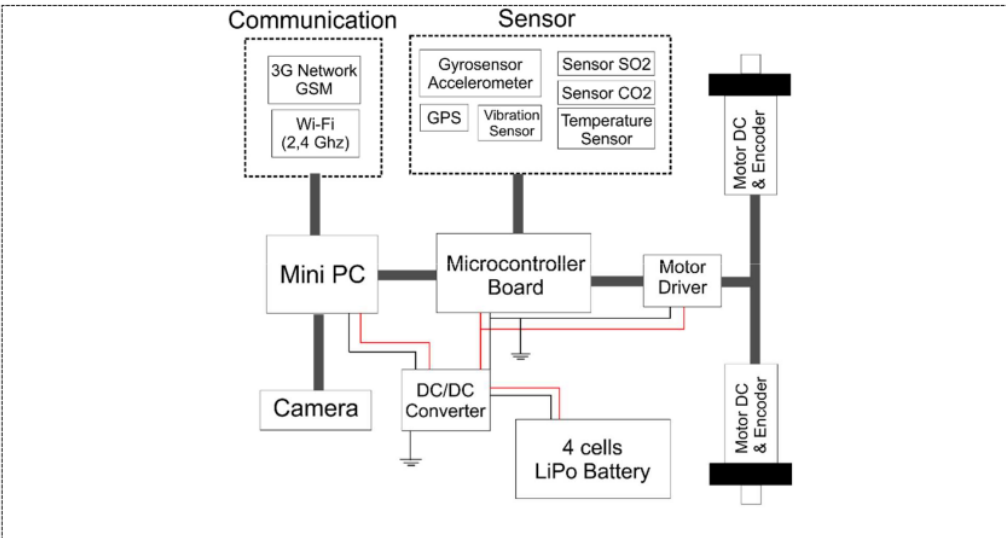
Communication

3G Network
GSM

Wi-Fi
(2,4 Ghz)

Sensor

Gyrosensor
Accelerometer

GPS

Vibration
Sensor

Sensor SO2

Sensor CO2

Temperature
Sensor

Motor DC
& Encoder

Mini PC

Microcontroller
Board

Motor
Driver

Camera

DC/DC
Converter

4 cells
LiPo Battery

Motor DC
& Encoder